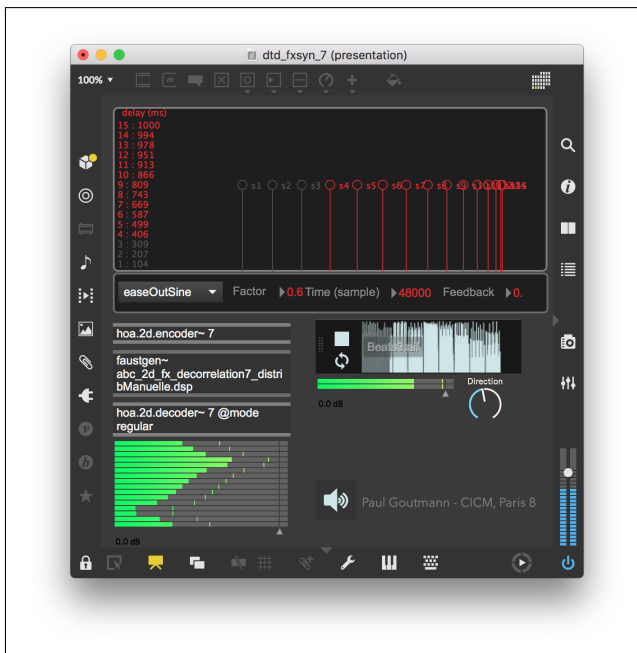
dtd_fxsyn_7 (presentation)

100%

delay (ms)
15 : 1000
14 : 994
13 : 978
12 : 951
11 : 913
10 : 866
9 : 809
8 : 743
7 : 669
6 : 587
5 : 499
4 : 406
3 : 309
2 : 207
1 : 104

s1 s2 s3 s4 s5 s6 s7 s8 s9 s10 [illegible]

easeOutSine Factor 0.6 Time (sample) 48000 Feedback 0.

hoa.2d.encoder~ 7

faustgen~ abc_2d_fx_decorrelation7_distribManuelle.dsp

hoa.2d.decoder~ 7 @mode regular

0.0 dB

BeatsSaw

0.0 dB

Direction

Paul Goutmann - CICM, Paris 8